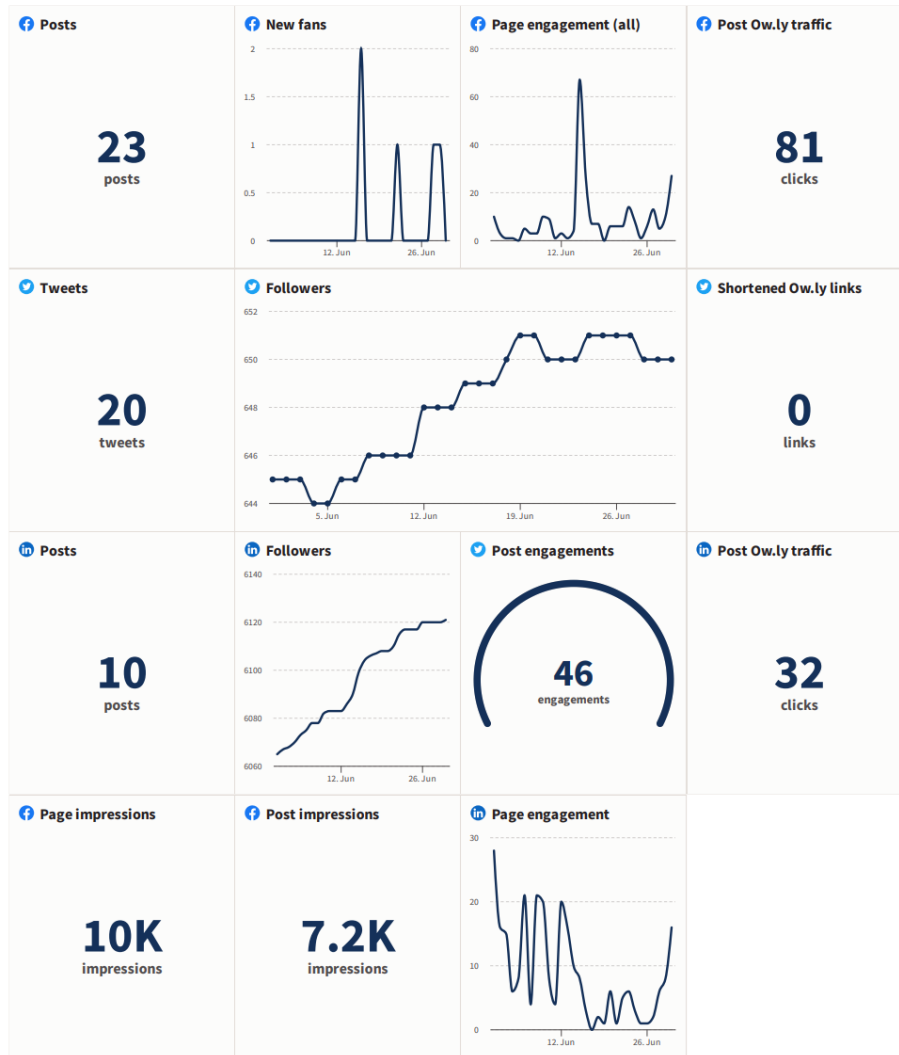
Posts

23
posts

New fans

2
1.5
1
0.5
0
12. Jun
26. Jun

Page engagement (all)

80
60
40
20
0
12. Jun
26. Jun

Post Ow.ly traffic

81
clicks

Tweets

20
tweets

Followers

652
650
648
646
644
5. Jun
12. Jun
19. Jun
26. Jun

Shortened Ow.ly links

0
links

Posts

10
posts

Followers

6140
6120
6100
6080
6060
12. Jun
26. Jun

Post engagements

46
engagements

Post Ow.ly traffic

32
clicks

Page impressions

10K
impressions

Post impressions

7.2K
impressions

Page engagement

30
20
10
0
12. Jun
26. Jun